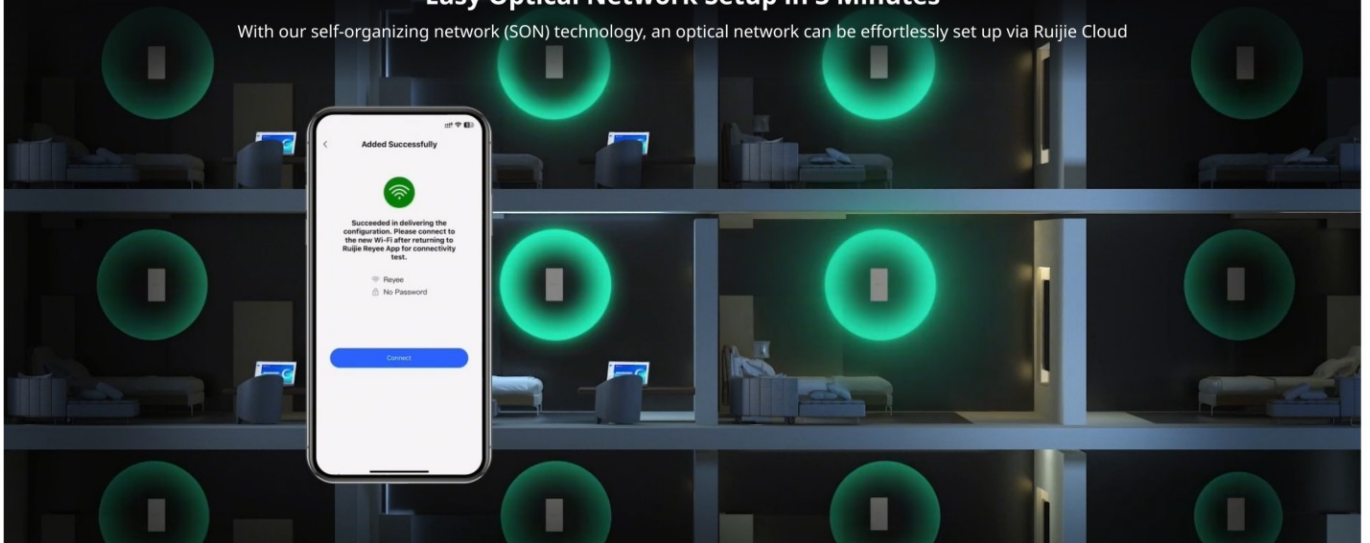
Easy Optical Network Setup in 5 Minutes

With our self-organizing network (SON) technology, an optical network can be effortlessly set up via Ruijie Cloud

Added Successfully

Succeeded in delivering the configuration. Please connect to the new Wi-Fi after returning to Ruijie Reyee App for connectivity test.

Reyee
No Password

Connect